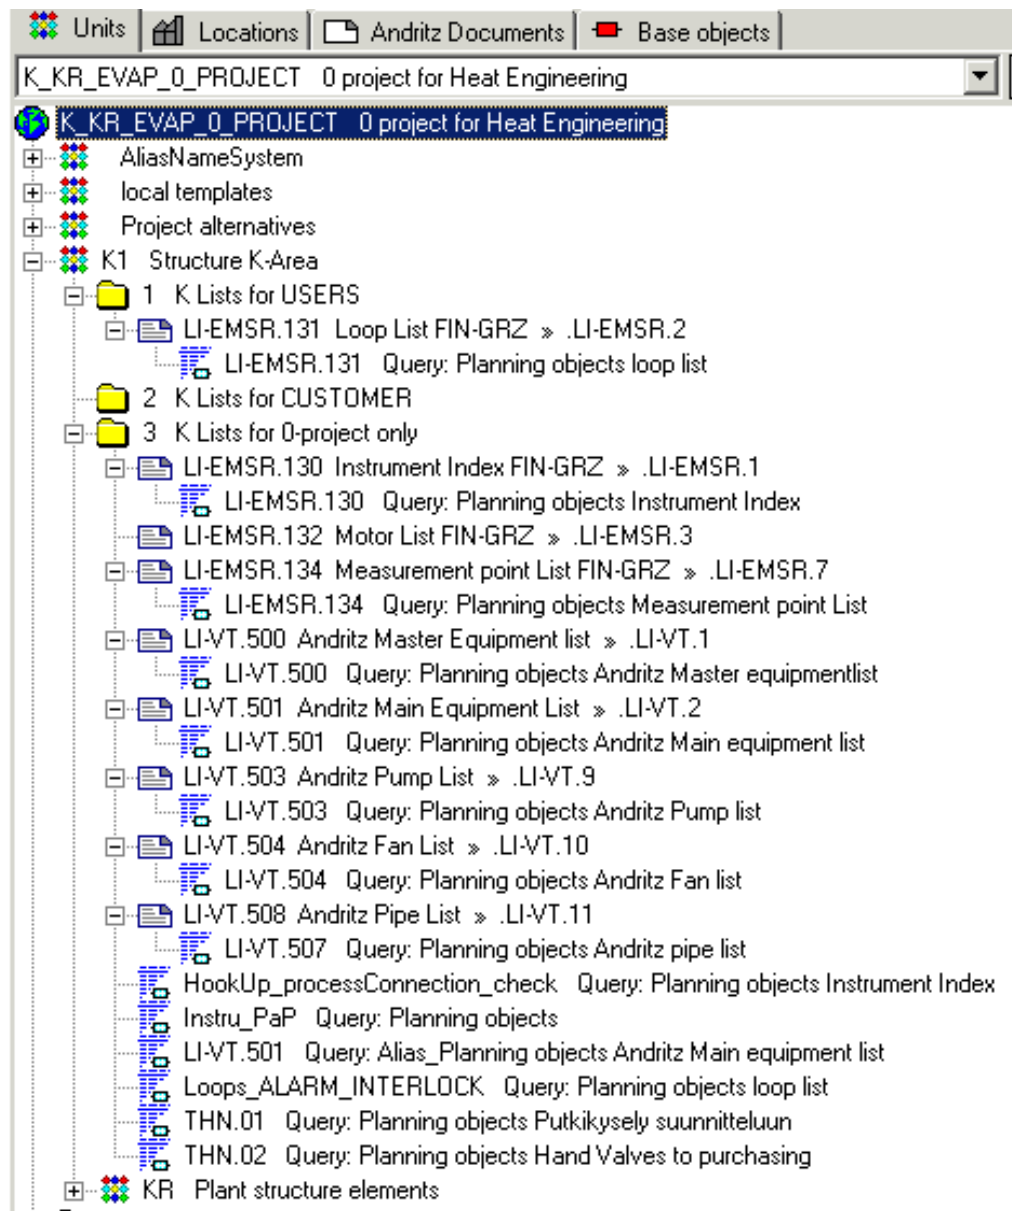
Units | Locations | Andritz Documents | Base objects

K_KR_EVAP_0_PROJECT 0 project for Heat Engineering

K_KR_EVAP_0_PROJECT 0 project for Heat Engineering
AliasNameSystem
local templates
Project alternatives
K1 Structure K-Area
1 K Lists for USERS
LI-EMSR.131 Loop List FIN-GRZ » .LI-EMSR.2
LI-EMSR.131 Query: Planning objects loop list
2 K Lists for CUSTOMER
3 K Lists for 0-project only
LI-EMSR.130 Instrument Index FIN-GRZ » .LI-EMSR.1
LI-EMSR.130 Query: Planning objects Instrument Index
LI-EMSR.132 Motor List FIN-GRZ » .LI-EMSR.3
LI-EMSR.134 Measurement point List FIN-GRZ » .LI-EMSR.7
LI-EMSR.134 Query: Planning objects Measurement point List
LI-VT.500 Andritz Master Equipment list » .LI-VT.1
LI-VT.500 Query: Planning objects Andritz Master equipmentlist
LI-VT.501 Andritz Main Equipment List » .LI-VT.2
LI-VT.501 Query: Planning objects Andritz Main equipment list
LI-VT.503 Andritz Pump List » .LI-VT.9
LI-VT.503 Query: Planning objects Andritz Pump list
LI-VT.504 Andritz Fan List » .LI-VT.10
LI-VT.504 Query: Planning objects Andritz Fan list
LI-VT.508 Andritz Pipe List » .LI-VT.11
LI-VT.507 Query: Planning objects Andritz pipe list
HookUp_processConnection_check Query: Planning objects Instrument Index
Instru_PaP Query: Planning objects
LI-VT.501 Query: Alias_Planning objects Andritz Main equipment list
Loops_ALARM_INTERLOCK Query: Planning objects loop list
THN.01 Query: Planning objects Putkikysely suunnitteluun
THN.02 Query: Planning objects Hand Valves to purchasing
KR Plant structure elements